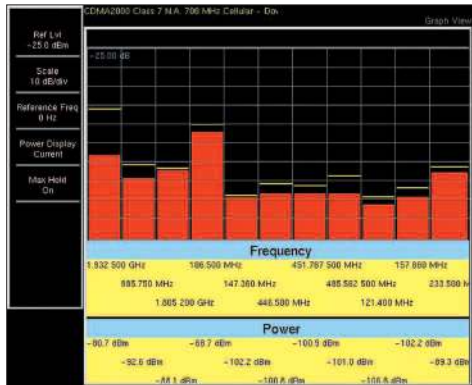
CDMA2000 Class 7 N.A. 700 MHz Cellular - Dov

Graph View

Ref Lvl
-25.0 dBm

Scale
10 dB/div

Reference Freq
0 Hz

Power Display
Current

Max Hold
On

-25.00 dB

Frequency

1.932 500 GHz
186.500 MHz
451.787 500 MHz
157.860 MHz
985.750 MHz
147.360 MHz
486.582 500 MHz
233.500 M
1.805 200 GHz
446.500 MHz
121.400 MHz

Power

-80.7 dBm
-88.7 dBm
-100.9 dBm
-102.2 dBm
-92.6 dBm
-102.2 dBm
-101.0 dBm
-89.3 dBm
-88.1 dBm
-100.8 dBm
-106.8 dBm